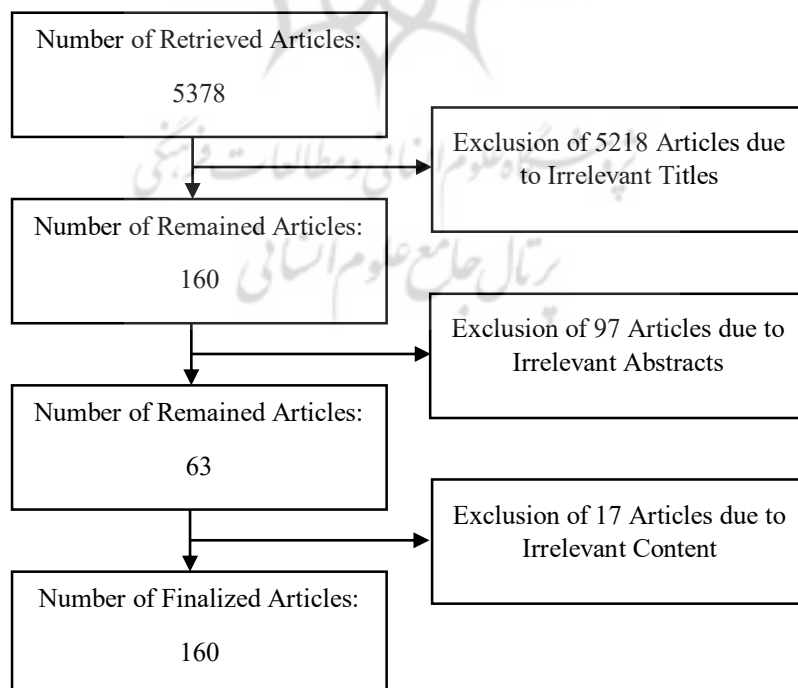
Number of Retrieved Articles:

5378

Exclusion of 5218 Articles due to Irrelevant Titles

Number of Remained Articles:

160

Exclusion of 97 Articles due to Irrelevant Abstracts

Number of Remained Articles:

63

Exclusion of 17 Articles due to Irrelevant Content

Number of Finalized Articles:

160

پژوهشگاه علوم انسانی و مطالعات فرهنگی
پرتال جامع علوم انسانی